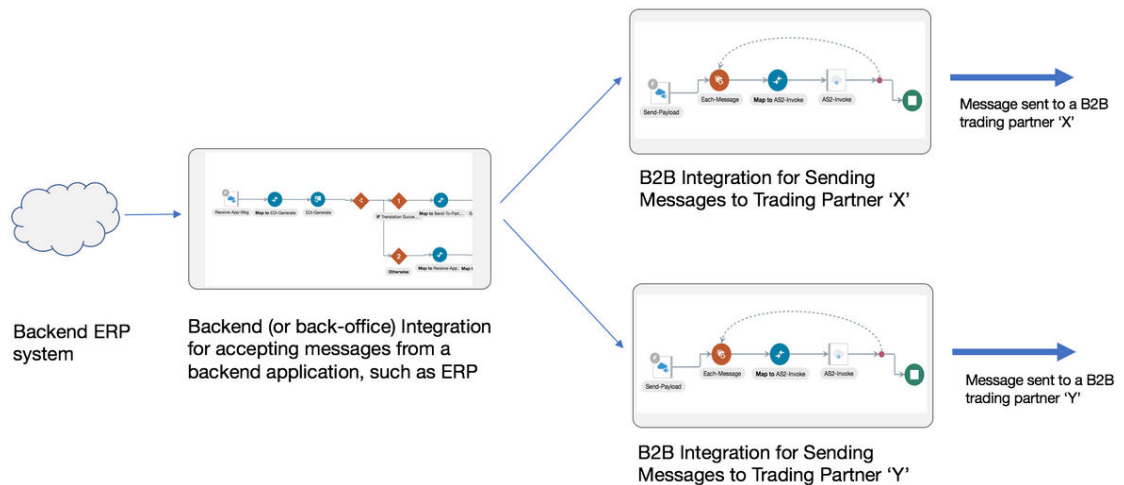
Send-Payload

Each-Message

Map to AS2-Invoke

AS2-Invoke

Message sent to a B2B trading partner 'X'

B2B Integration for Sending Messages to Trading Partner 'X'

Receive-App-Msg

Map to EDI-Generate

EDI-Generate

1

If Translation Succe...

Map to Send-To-Part...

2

Otherwise

Map to Receive-App...

Backend ERP system

Backend (or back-office) Integration for accepting messages from a backend application, such as ERP

Send-Payload

Each-Message

Map to AS2-Invoke

AS2-Invoke

Message sent to a B2B trading partner 'Y'

B2B Integration for Sending Messages to Trading Partner 'Y'